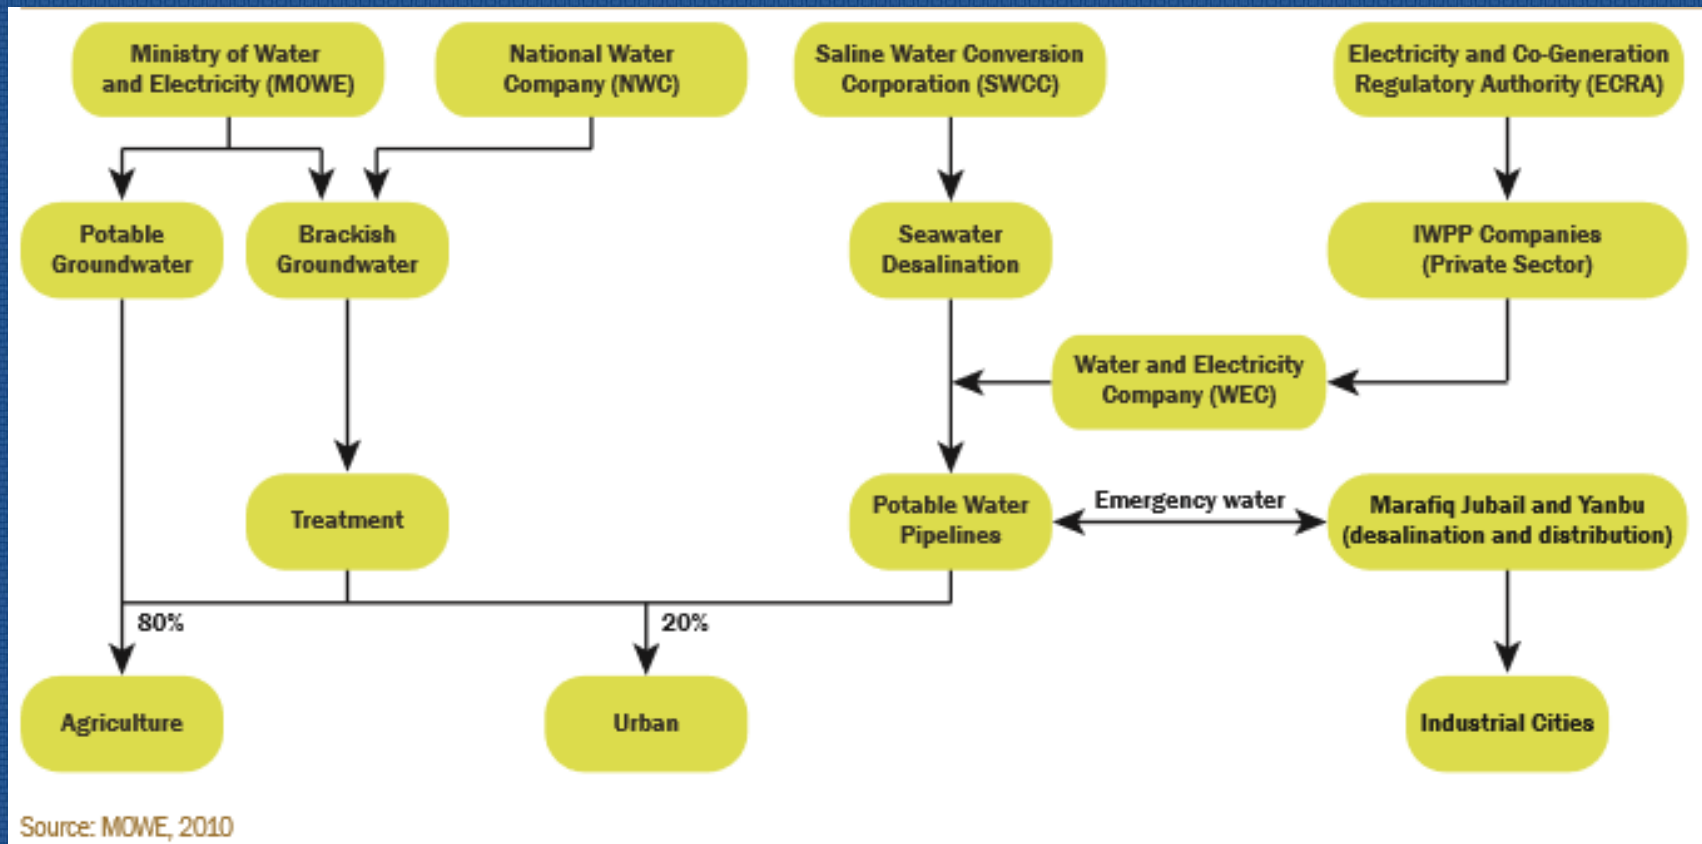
Ministry of Water and Electricity (MOWE)

National Water Company (NWC)

Saline Water Conversion Corporation (SWCC)

Electricity and Co-Generation Regulatory Authority (ECRA)

Potable Groundwater

Brackish Groundwater

Seawater Desalination

IWPP Companies (Private Sector)

Water and Electricity Company (WEC)

Treatment

Potable Water Pipelines

Emergency water

Marafiq Jubail and Yanbu (desalination and distribution)

80%

20%

Agriculture

Urban

Industrial Cities

Source: MOWE, 2010